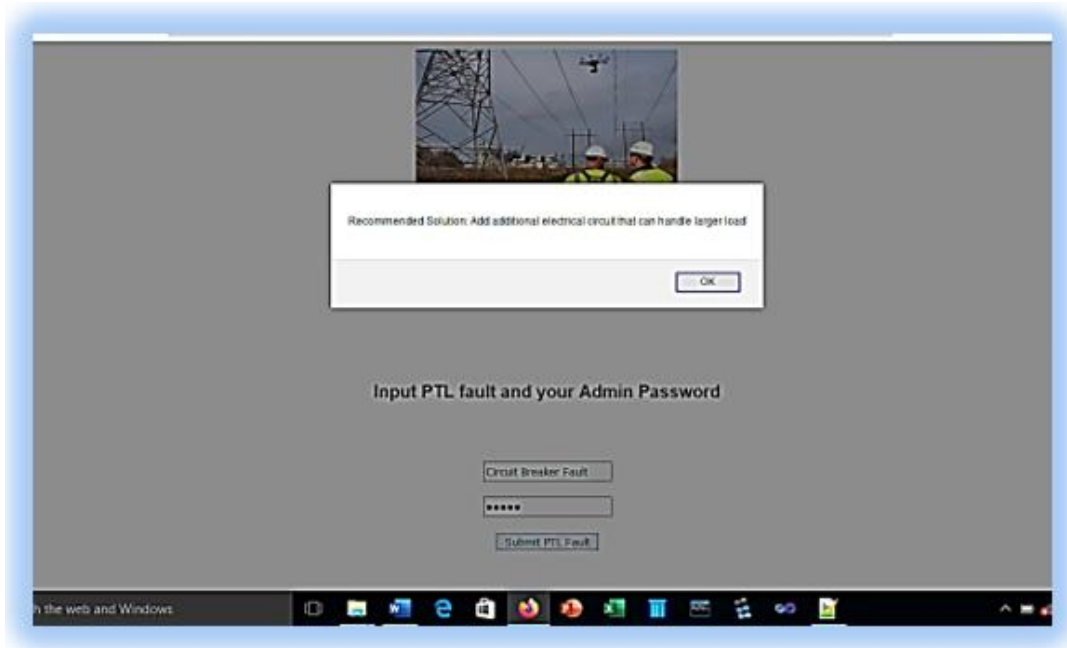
Recommended Solution: Add additional electrical circuit that can handle larger load!

OK

Input PTL fault and your Admin Password

Circuit Breaker Fault

•••••

Submit PTL Fault

h the web and Windows